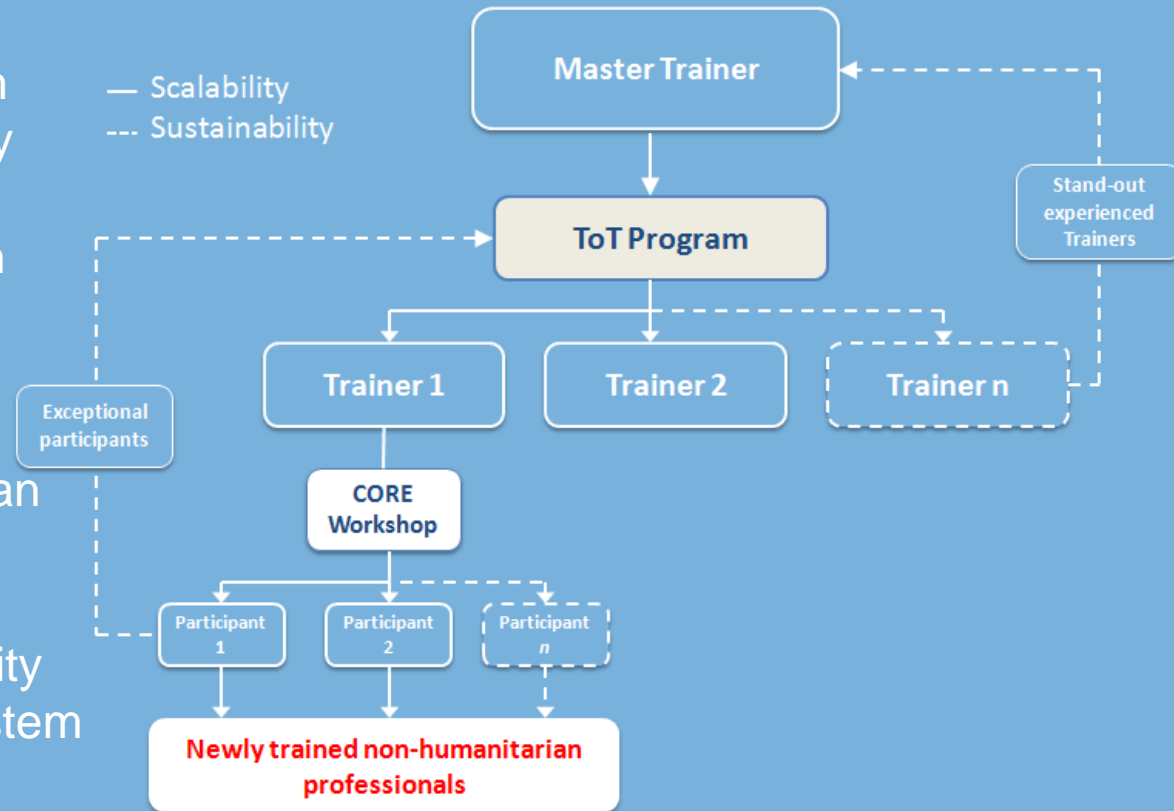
n
y
n
an
ity
stem

— Scalability
--- Sustainability

Master Trainer

ToT Program

Stand-out experienced Trainers

Exceptional participants

Trainer 1

Trainer 2

Trainer n

CORE Workshop

Participant 1

Participant 2

Participant *n*

Newly trained non-humanitarian professionals